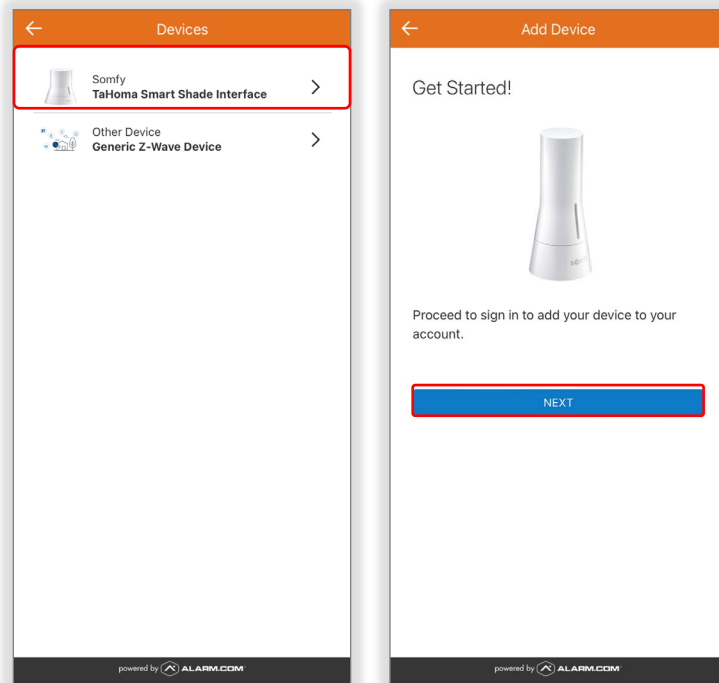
Devices

Somfy
TaHoma Smart Shade Interface

Other Device
Generic Z-Wave Device

powered by ALARM.COM

Add Device

Get Started!

Proceed to sign in to add your device to your account.

NEXT

powered by ALARM.COM